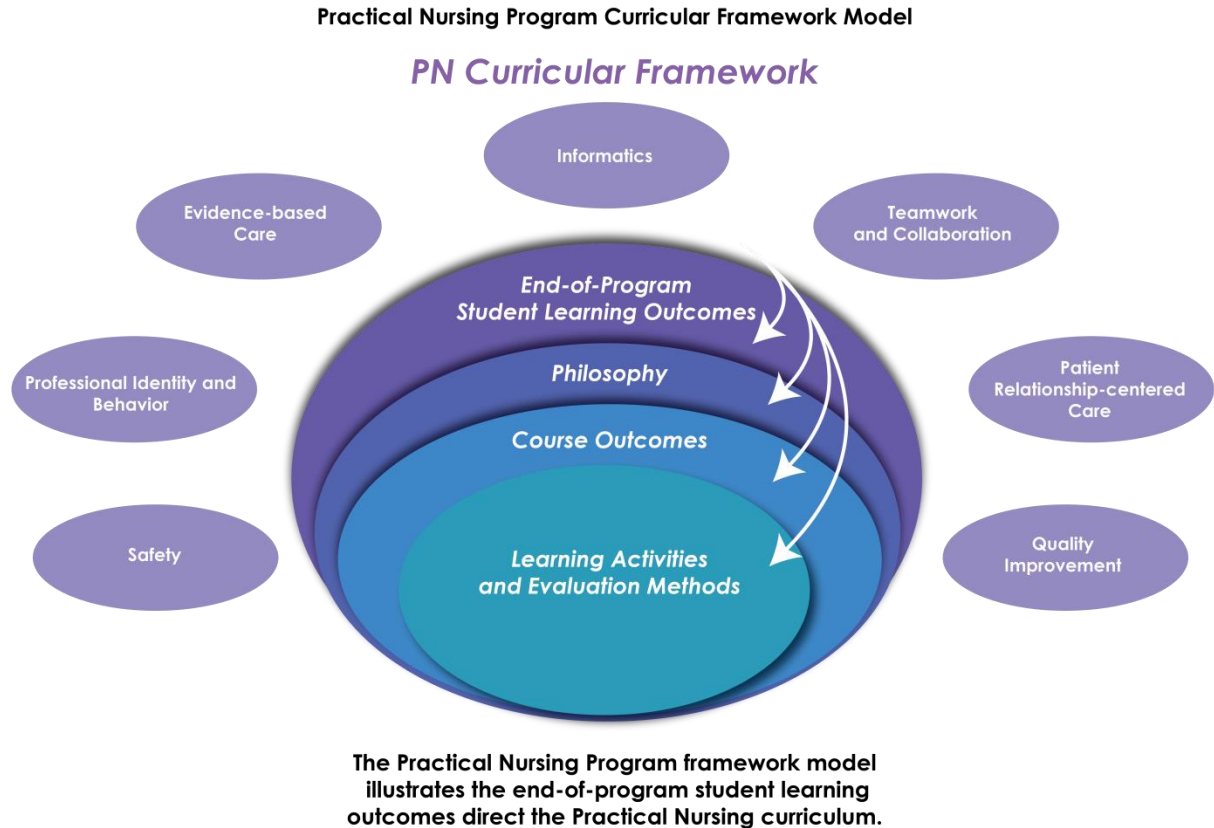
Practical Nursing Program Curricular Framework Model

PN Curricular Framework

Informatics

Evidence-based Care

Teamwork and Collaboration

End-of-Program Student Learning Outcomes

Philosophy

Professional Identity and Behavior

Patient Relationship-centered Care

Course Outcomes

Safety

Learning Activities and Evaluation Methods

Quality Improvement

The Practical Nursing Program framework model illustrates the end-of-program student learning outcomes direct the Practical Nursing curriculum.